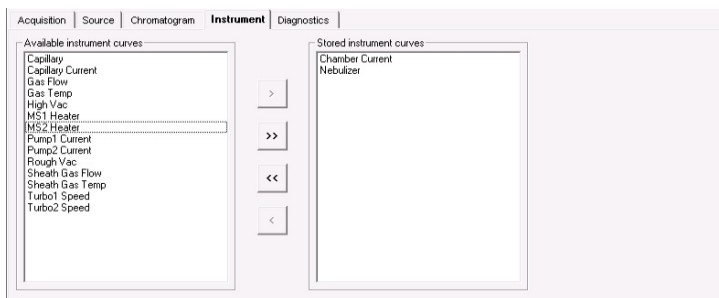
Acquisition | Source | Chromatogram | Instrument | Diagnostics

Available instrument curves
Capillary
Capillary Current
Gas Flow
Gas Temp
High Vac
MS1 Heater
MS2 Heater
Pump1 Current
Pump2 Current
Rough Vac
Sheath Gas Flow
Sheath Gas Temp
Turbo1 Speed
Turbo2 Speed

>
>>
<<
<

Stored instrument curves
Chamber Current
Nebulizer